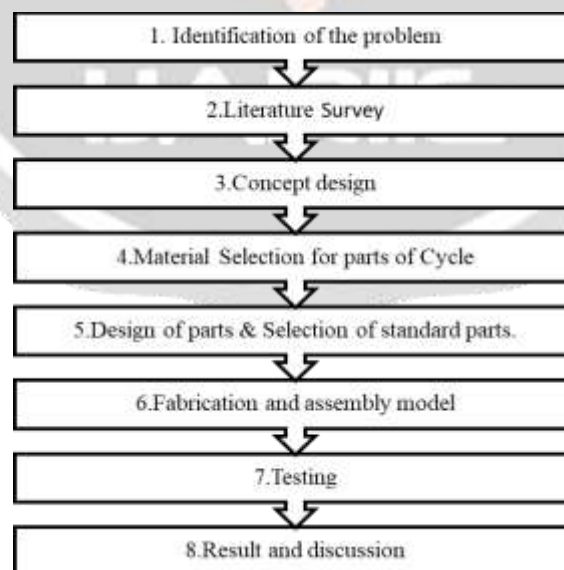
1. Identification of the problem

2.Literature Survey

3.Concept design

4.Material Selection for parts of Cycle

5.Design of parts & Selection of standard parts.

6.Fabrication and assembly model

7.Testing

8.Result and discussion